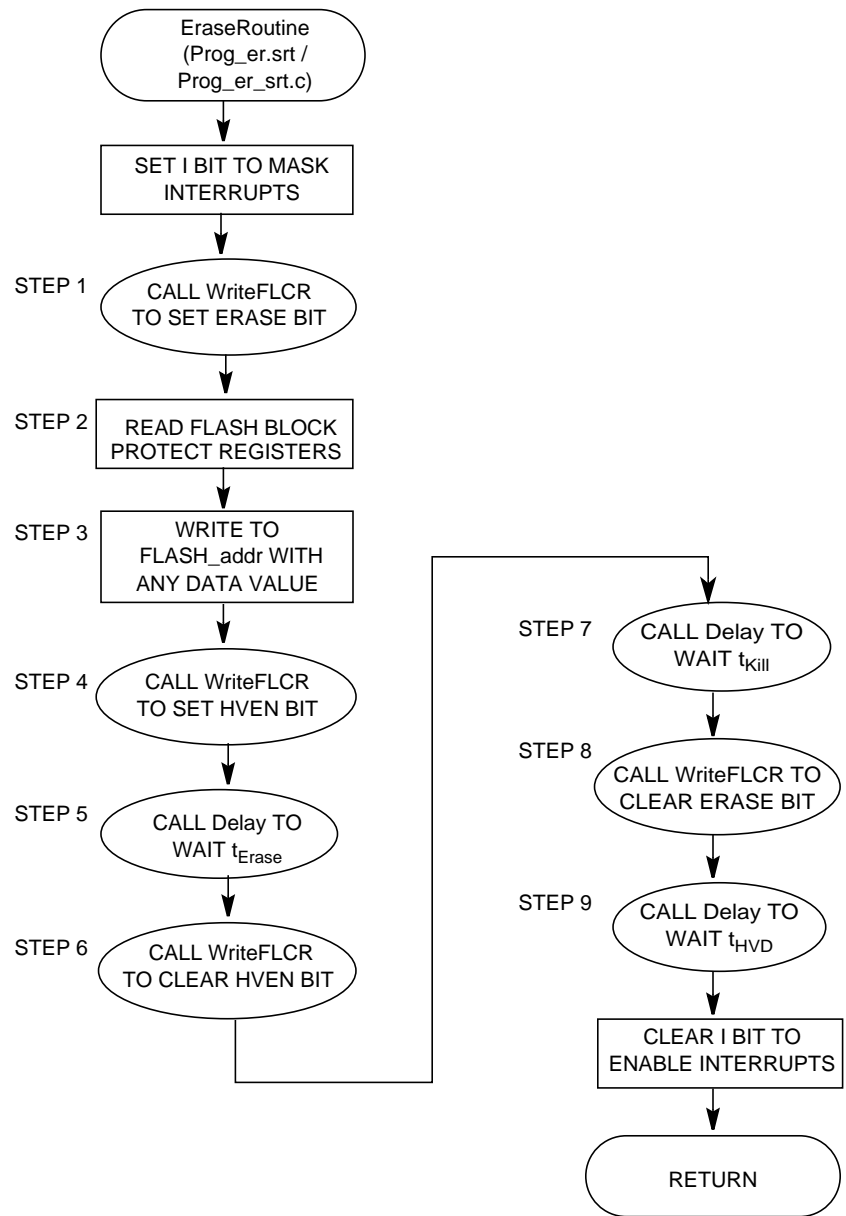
EraseRoutine (Prog_er.srt / Prog_er_srt.c)

SET I BIT TO MASK INTERRUPTS

STEP 1
CALL WriteFLCR TO SET ERASE BIT

STEP 2
READ FLASH BLOCK PROTECT REGISTERS

STEP 3
WRITE TO FLASH_addr WITH ANY DATA VALUE

STEP 4
CALL WriteFLCR TO SET HVEN BIT

STEP 5
CALL Delay TO WAIT $t_{Erase}$

STEP 6
CALL WriteFLCR TO CLEAR HVEN BIT

STEP 7
CALL Delay TO WAIT $t_{Kill}$

STEP 8
CALL WriteFLCR TO CLEAR ERASE BIT

STEP 9
CALL Delay TO WAIT $t_{HVD}$

CLEAR I BIT TO ENABLE INTERRUPTS

RETURN